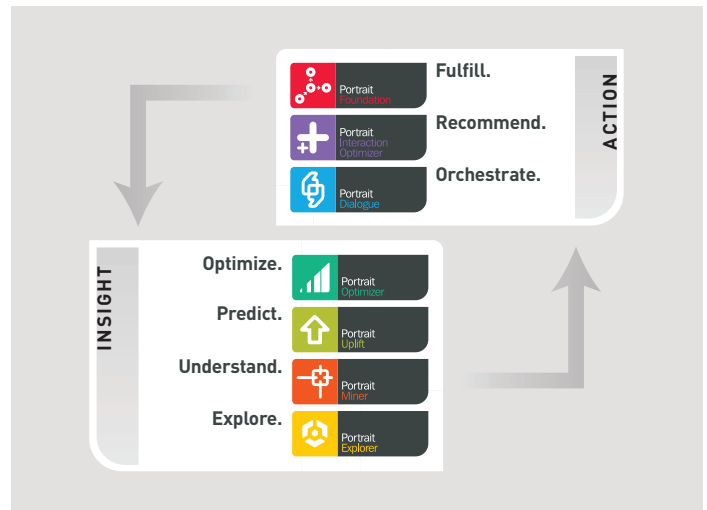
ACTION

Portrait Foundation
Fulfill.

Portrait Interaction Optimizer
Recommend.

Portrait Dialogue
Orchestrate.

INSIGHT

Optimize.
Portrait Optimizer

Predict.
Portrait Uplift

Understand.
Portrait Miner

Explore.
Portrait Explorer